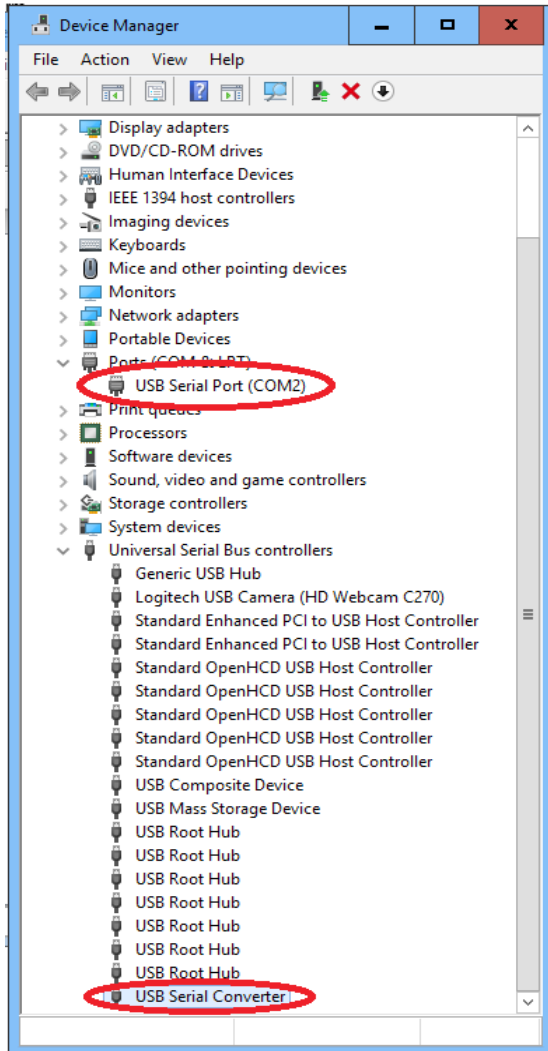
Device Manager

File Action View Help

Display adapters
DVD/CD-ROM drives
Human Interface Devices
IEEE 1394 host controllers
Imaging devices
Keyboards
Mice and other pointing devices
Monitors
Network adapters
Portable Devices
Ports (COM & LPT)
USB Serial Port (COM2)
Print queues
Processors
Software devices
Sound, video and game controllers
Storage controllers
System devices
Universal Serial Bus controllers
Generic USB Hub
Logitech USB Camera (HD Webcam C270)
Standard Enhanced PCI to USB Host Controller
Standard Enhanced PCI to USB Host Controller
Standard OpenHCD USB Host Controller
Standard OpenHCD USB Host Controller
Standard OpenHCD USB Host Controller
Standard OpenHCD USB Host Controller
Standard OpenHCD USB Host Controller
USB Composite Device
USB Mass Storage Device
USB Root Hub
USB Root Hub
USB Root Hub
USB Root Hub
USB Root Hub
USB Root Hub
USB Root Hub
USB Serial Converter